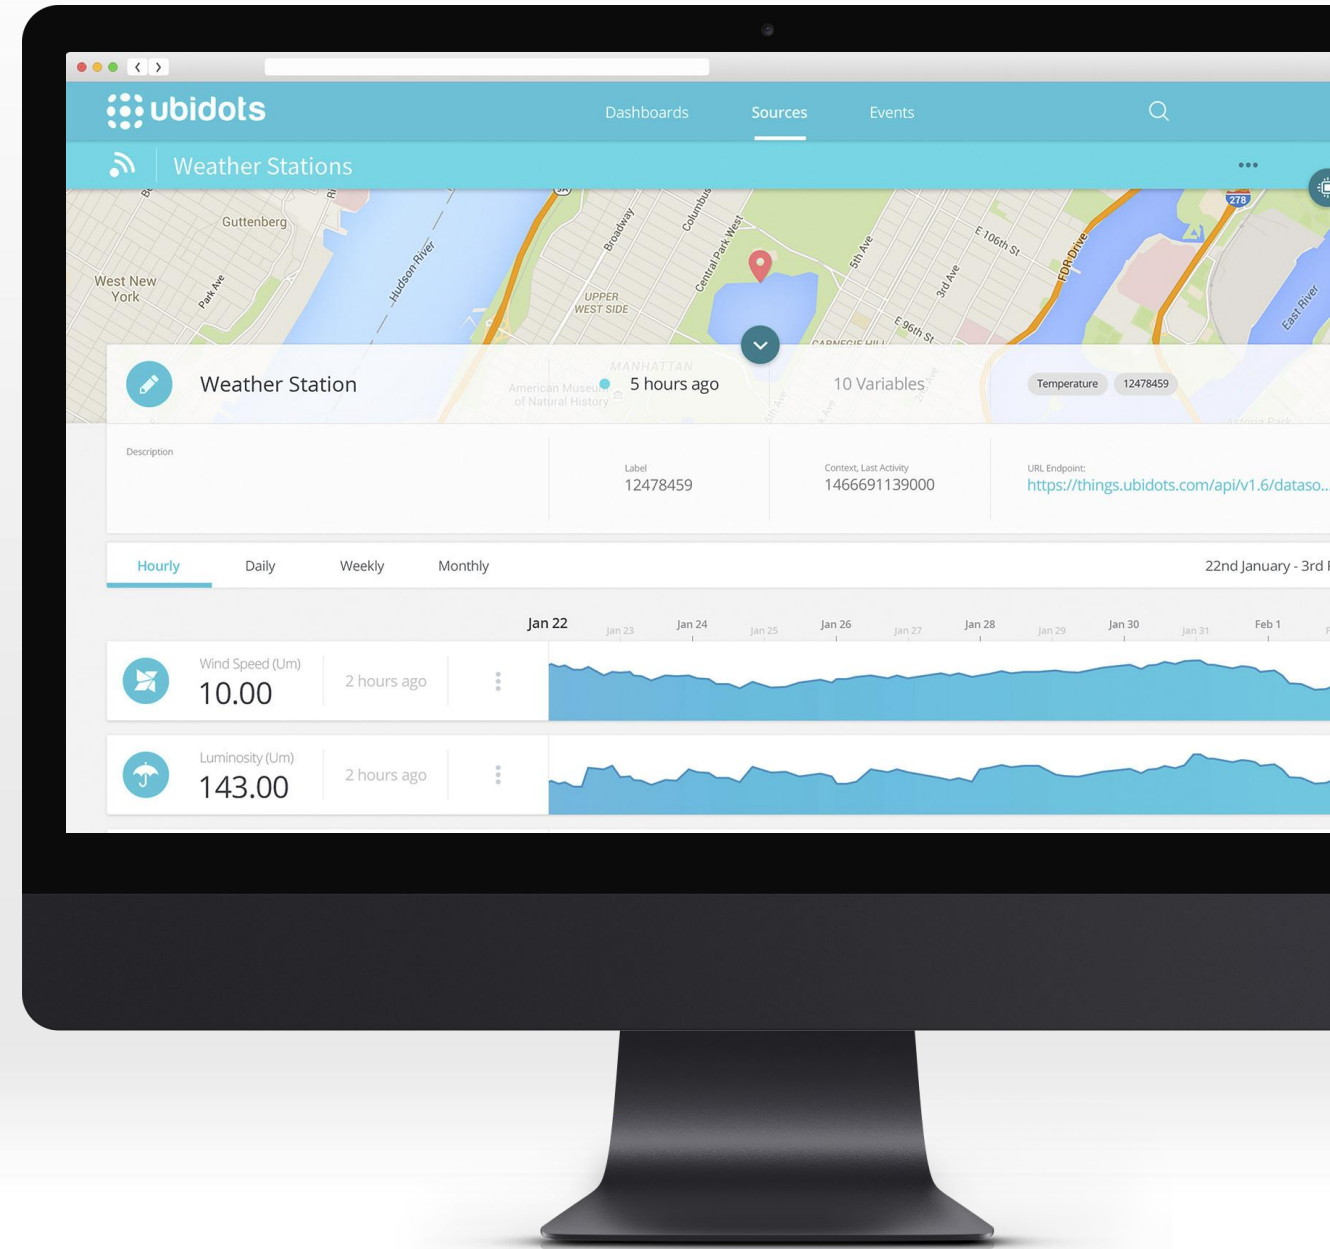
ubidots

Dashboards Sources Events

Weather Stations

Guttenberg
West New York
Park Ave
Hudson River
Broadway
Columbus
Central Park West
UPPER WEST SIDE
5th Ave
3rd Ave
E 106th St
E 96th St
FDR Drive
East River
278
MANHATTAN
CARNEGIE HILL
American Museum of Natural History

Weather Station

5 hours ago

10 Variables

Temperature 12478459

Description

Label
12478459

Context, Last Activity
1466691139000

URL Endpoint:
https://things.ubidots.com/api/v1.6/dataso...

Hourly Daily Weekly Monthly

22nd January - 3rd

Jan 22 Jan 23 Jan 24 Jan 25 Jan 26 Jan 27 Jan 28 Jan 29 Jan 30 Jan 31 Feb 1

Wind Speed (Um)
10.00
2 hours ago

Luminosity (Um)
143.00
2 hours ago